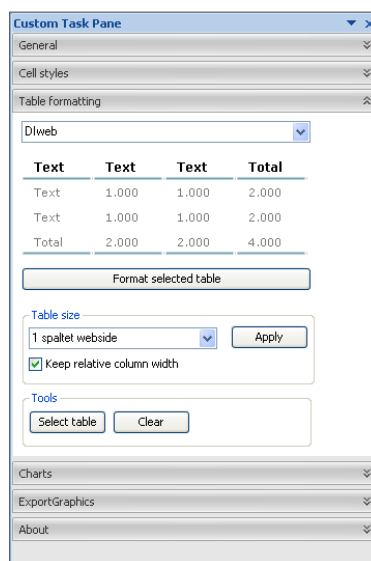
Custom Task Pane

General

Cell styles

Table formatting

DIweb

| Text | Text | Text | Total |
|---|---|---|---|
| Text | 1.000 | 1.000 | 2.000 |
| Text | 1.000 | 1.000 | 2.000 |
| Total | 2.000 | 2.000 | 4.000 |

Format selected table

Table size

1 spaltet webside

Apply

Keep relative column width

Tools

Select table

Clear

Charts

ExportGraphics

About